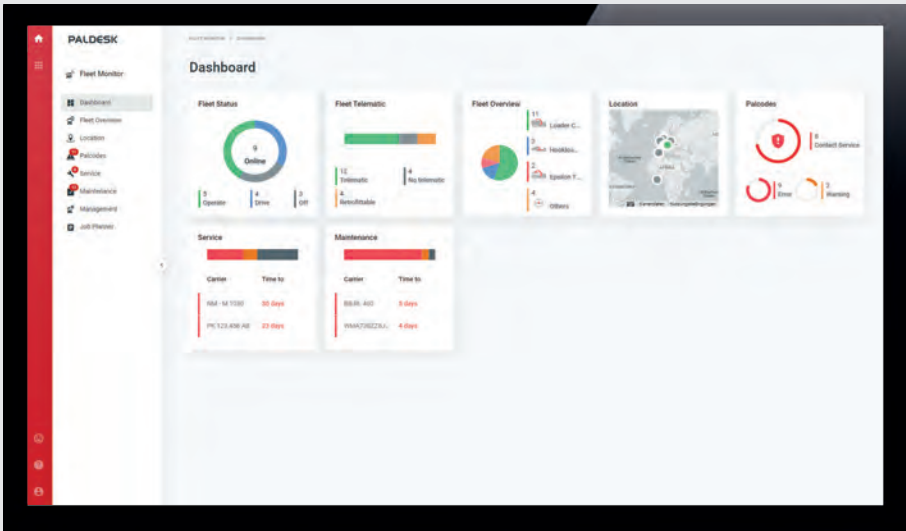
PALDESK

Fleet Monitor

Dashboard
Fleet Overview
Location
Palcodes
Service
Maintenance
Management
Job Planner

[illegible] / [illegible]

Dashboard

Fleet Status
9
Online
5 Operate
4 Drive
2 Off

Fleet Telematic
12 Telematic
4 No telematic
4 Retrofittable

Fleet Overview
11 Loader C...
3 Hooklo...
2 Epsilon T...
4 Others

Location

Palcodes
8 Contact Service
9 Error
3 Warning

Service
Carrier
Time to
AM - M 1530
30 days
PK 123.408 AB
23 days

Maintenance
Carrier
Time to
BBUR. 443
5 days
WMA720223U...
4 days